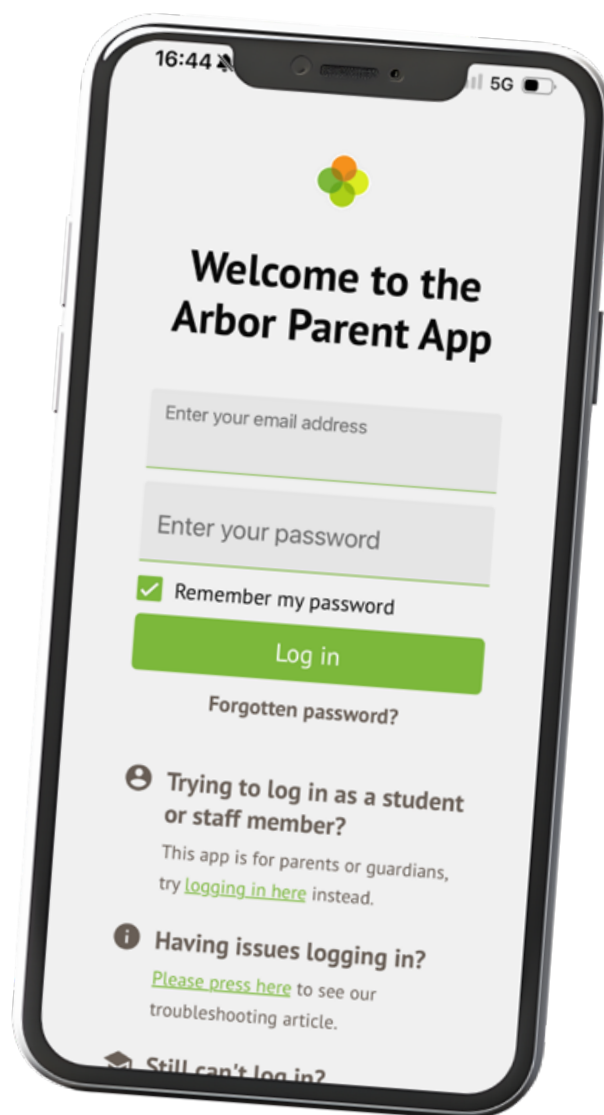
16:44

5G

Welcome to the Arbor Parent App

Enter your email address

Enter your password

Remember my password

Log in

Forgotten password?

Trying to log in as a student or staff member?

This app is for parents or guardians, try logging in here instead.

Having issues logging in?

Please press here to see our troubleshooting article.

Still can't log in?